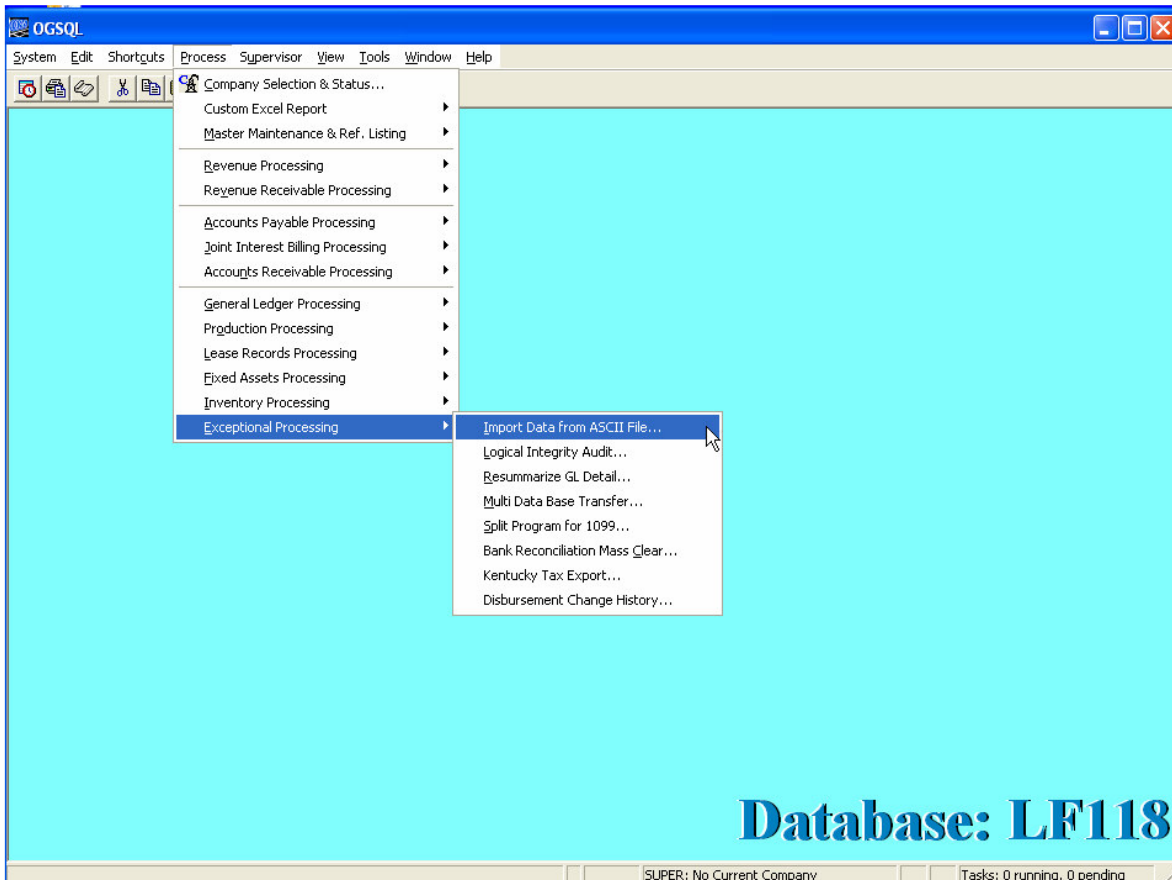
OGSQL

System Edit Shortcuts Process Supervisor View Tools Window Help

Company Selection & Status...
Custom Excel Report
Master Maintenance & Ref. Listing
Revenue Processing
Revenue Receivable Processing
Accounts Payable Processing
Joint Interest Billing Processing
Accounts Receivable Processing
General Ledger Processing
Production Processing
Lease Records Processing
Fixed Assets Processing
Inventory Processing
Exceptional Processing

Import Data from ASCII File...
Logical Integrity Audit...
Resummarize GL Detail...
Multi Data Base Transfer...
Split Program for 1099...
Bank Reconciliation Mass Clear...
Kentucky Tax Export...
Disbursement Change History...

Database: LF118

SUPER: No Current Company
Tasks: 0 running, 0 pending